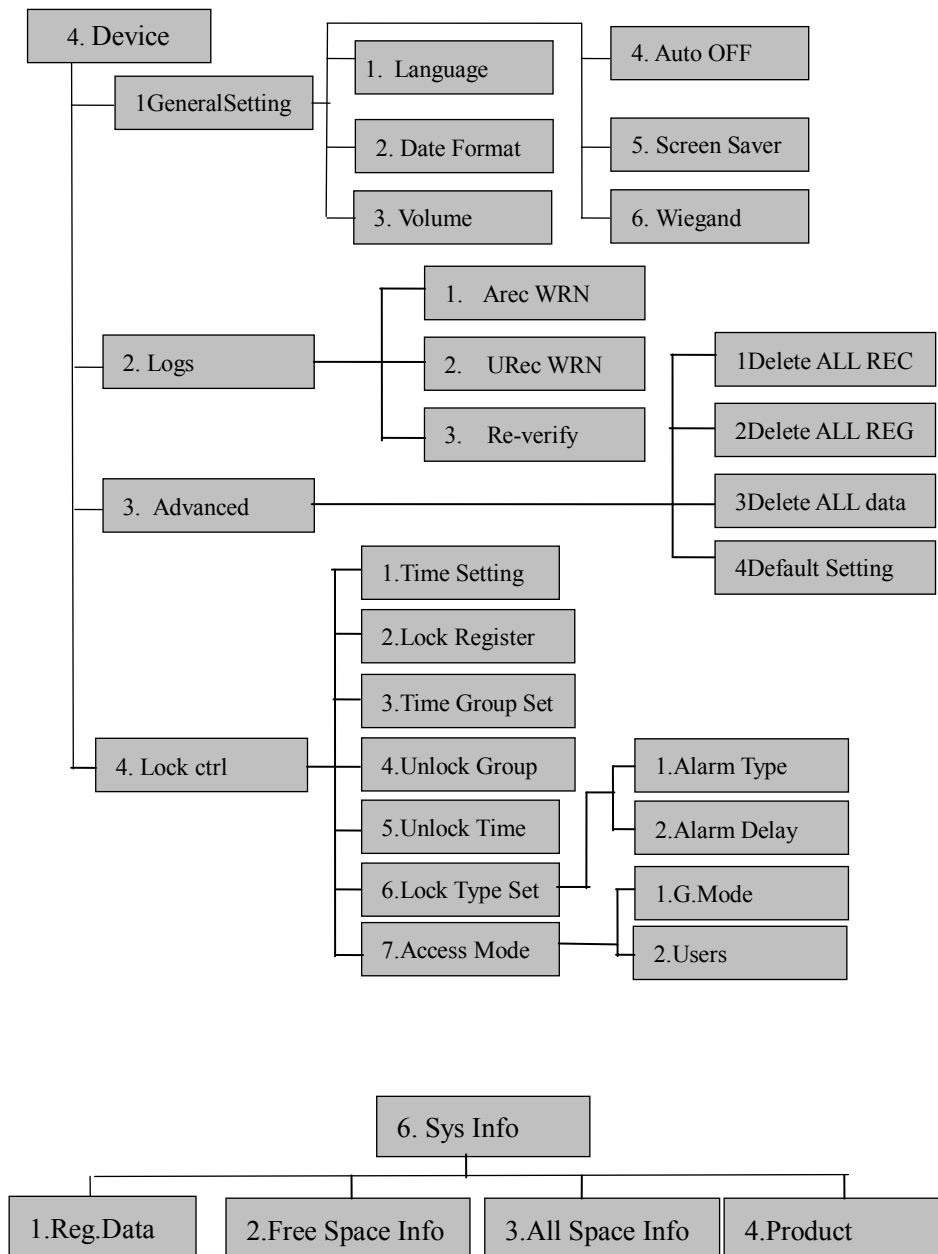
4. Device

1GeneralSetting

1. Language

2. Date Format

3. Volume

4. Auto OFF

5. Screen Saver

6. Wiegand

2. Logs

1. Arec WRN

2. URec WRN

3. Re-verify

3. Advanced

1Delete ALL REC

2Delete ALL REG

3Delete ALL data

4Default Setting

4. Lock ctrl

1.Time Setting

2.Lock Register

3.Time Group Set

4.Unlock Group

5.Unlock Time

6.Lock Type Set

1.Alarm Type

2.Alarm Delay

7.Access Mode

1.G.Mode

2.Users

6. Sys Info

1.Reg.Data

2.Free Space Info

3.All Space Info

4.Product